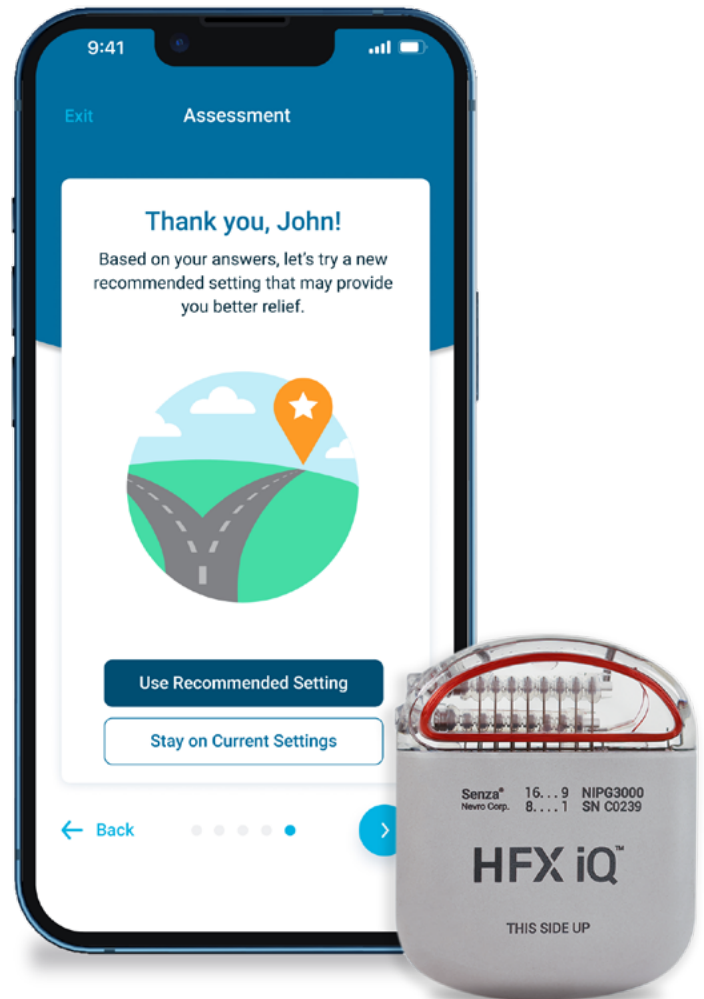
9:41

Exit

Assessment

Thank you, John!

Based on your answers, let's try a new recommended setting that may provide you better relief.

Use Recommended Setting

Stay on Current Settings

Back

Senza®
Nevro Corp.

16...9 NIPG3000
8....1 SN C0239

HFX iQ™

THIS SIDE UP